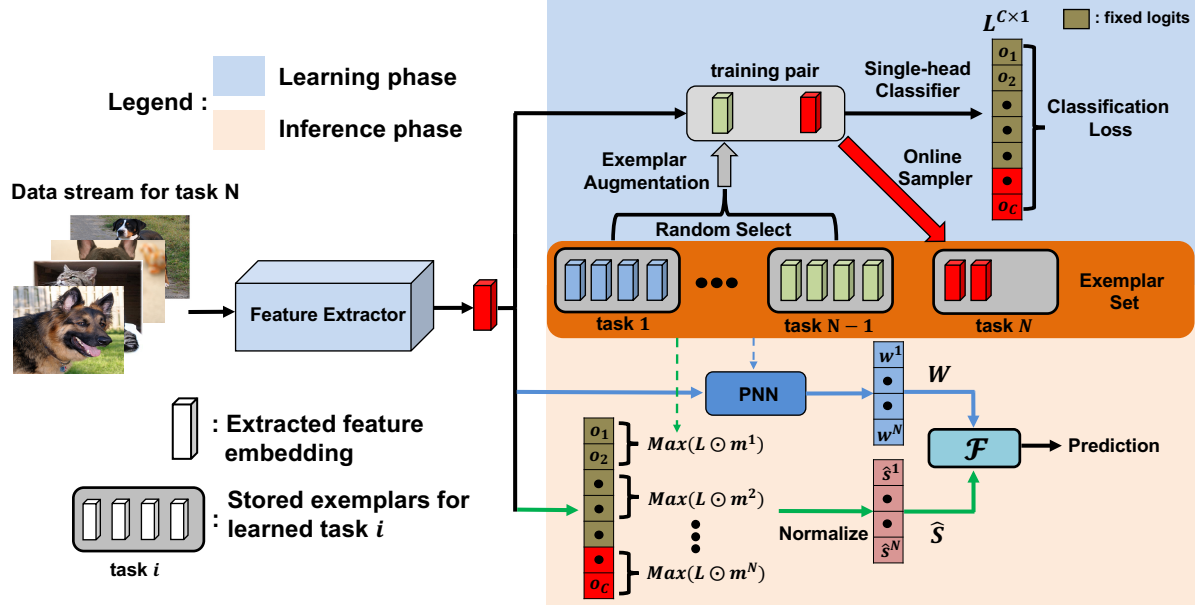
Legend :
Learning phase
Inference phase

Data stream for task N

Feature Extractor

training pair
Single-head Classifier
$L^{C\times1}$
: fixed logits
$o_1$
$o_2$
●
●
●
●
$o_C$
Classification Loss

Exemplar Augmentation
Online Sampler
Random Select

task 1
task N − 1
task $N$
Exemplar Set

PNN
$w^1$
●
●
$w^N$
$W$
$\mathcal{F}$
Prediction

$o_1$
$o_2$
●
●
●
●
$o_C$
$Max(L \odot m^1)$
$Max(L \odot m^2)$
$Max(L \odot m^N)$
Normalize
$\hat{s}^1$
●
●
$\hat{s}^N$
$\hat{S}$

: Extracted feature embedding

: Stored exemplars for learned task $i$
task $i$